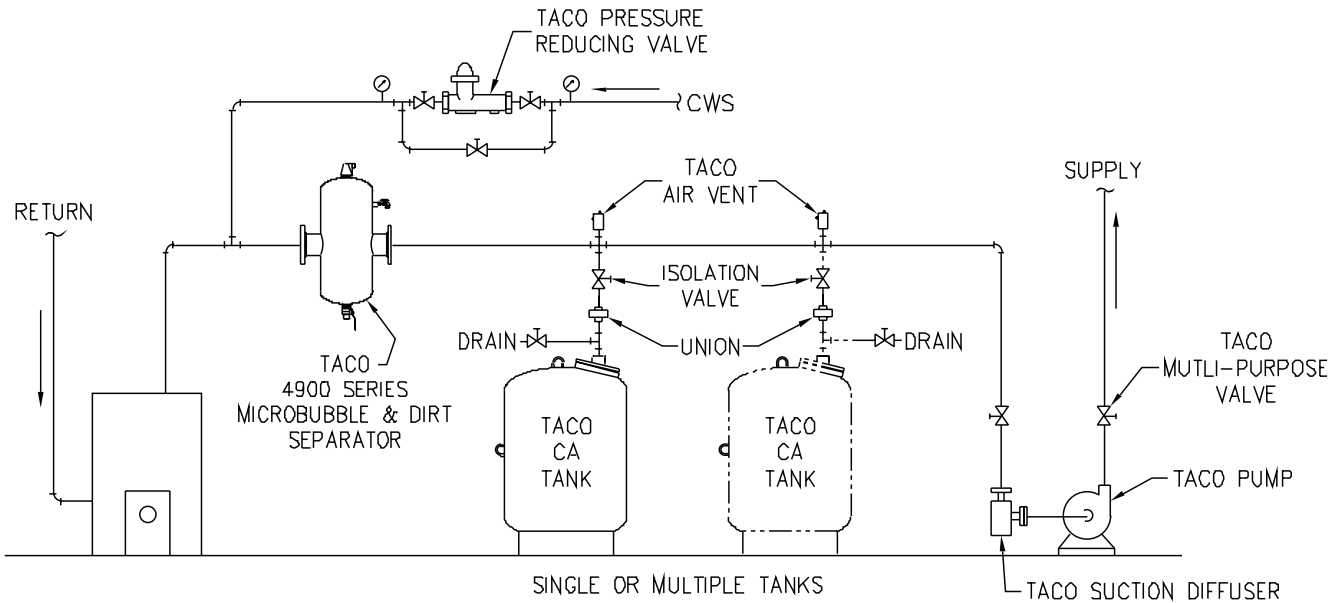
TACO PRESSURE REDUCING VALVE

CWS

RETURN

TACO AIR VENT

SUPPLY

ISOLATION VALVE

DRAIN

UNION

DRAIN

TACO 4900 SERIES MICROBUBBLE & DIRT SEPARATOR

TACO CA TANK

TACO CA TANK

TACO MUTLI-PURPOSE VALVE

TACO PUMP

SINGLE OR MULTIPLE TANKS

TACO SUCTION DIFFUSER